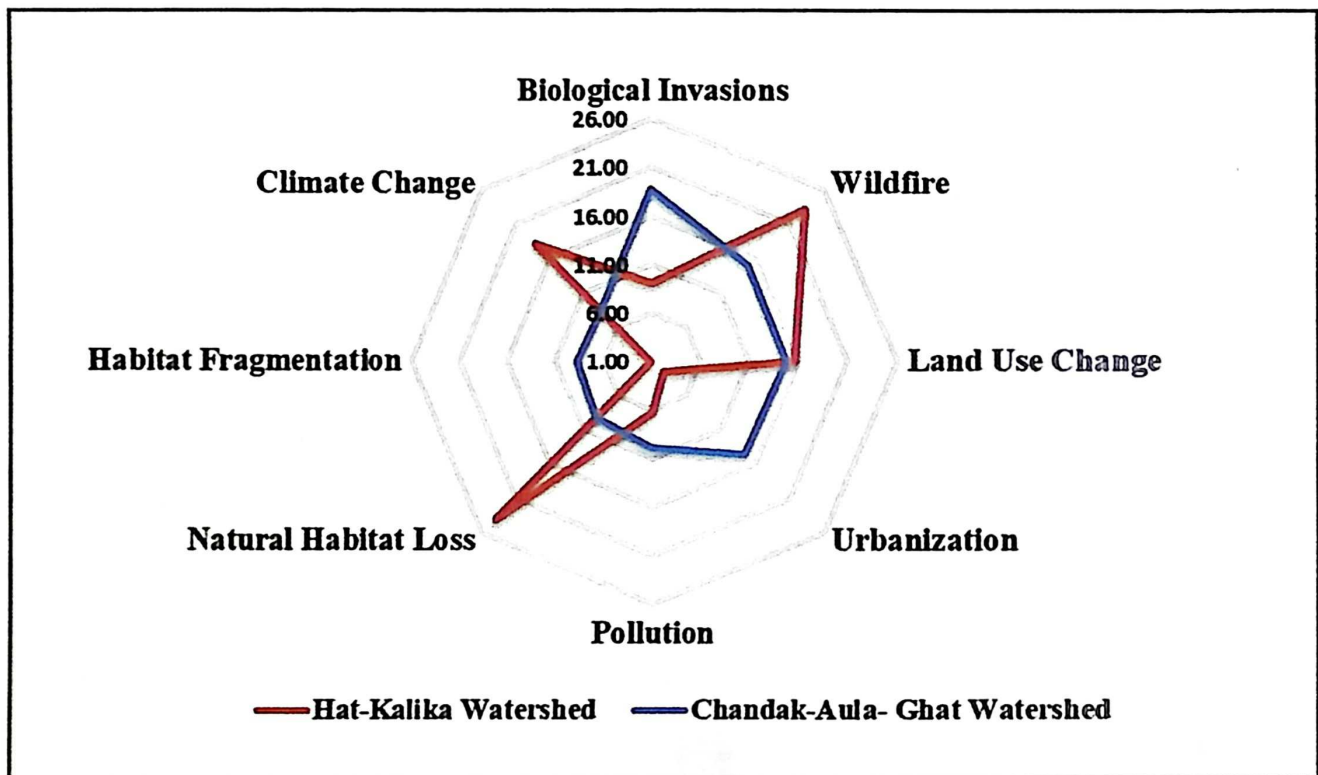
Biological Invasions
26.00
21.00
16.00
11.00
6.00
1.00
Climate Change
Wildfire
Habitat Fragmentation
Land Use Change
Natural Habitat Loss
Urbanization
Pollution
Hat-Kalika Watershed
Chandak-Aula- Ghat Watershed